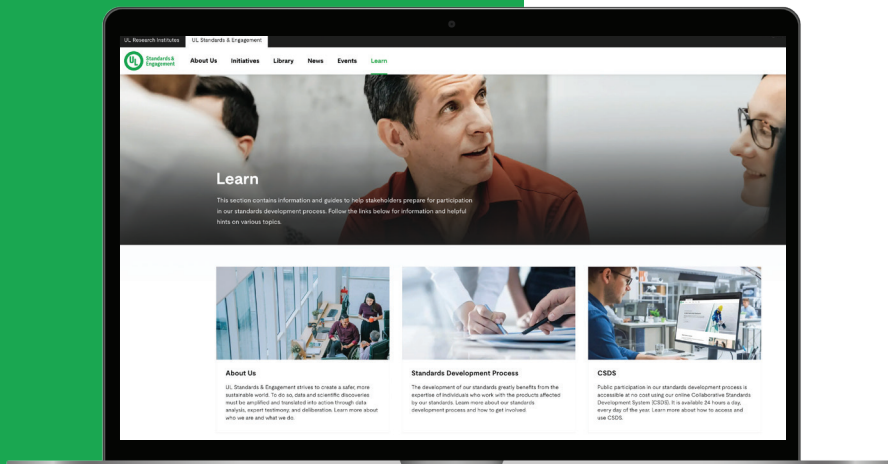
UL Research Institutes UL Standards & Engagement

UL Standards & Engagement

About Us Initiatives Library News Events Learn

Learn

This section contains information and guides to help stakeholders prepare for participation in our standards development process. Follow the links below for information and helpful hints on various topics.

About Us

UL Standards & Engagement strives to create a safer, more sustainable world. To do so, data and scientific discoveries must be amplified and translated into action through data analysis, expert testimony, and deliberation. Learn more about who we are and what we do.

Standards Development Process

The development of our standards greatly benefits from the expertise of individuals who work with the products affected by our standards. Learn more about our standards development process and how to get involved.

CSDS

Public participation in our standards development process is accessible at no cost using our online Collaborative Standards Development System (CSDS). It is available 24 hours a day, every day of the year. Learn more about how to access and use CSDS.